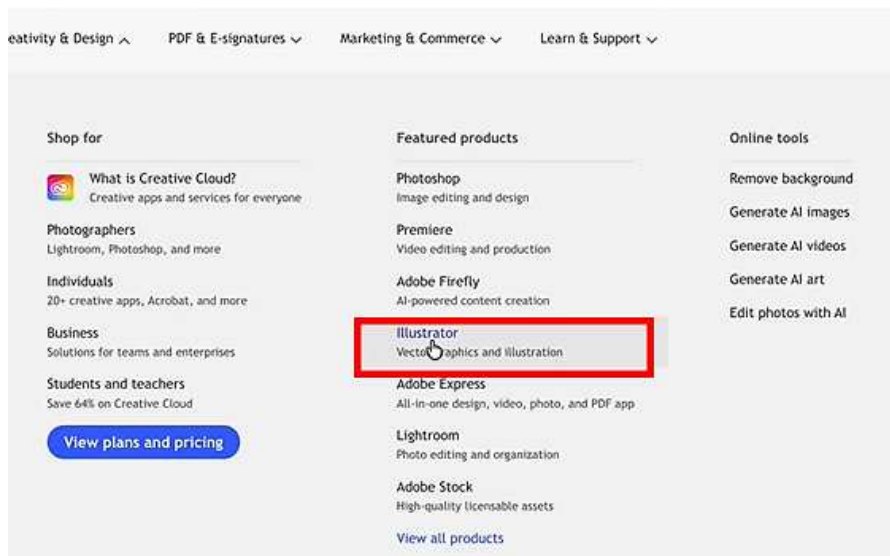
eativity & Design ^ PDF & E-signatures ∨ Marketing & Commerce ∨ Learn & Support ∨

Shop for

What is Creative Cloud?
Creative apps and services for everyone

Photographers
Lightroom, Photoshop, and more

Individuals
20+ creative apps, Acrobat, and more

Business
Solutions for teams and enterprises

Students and teachers
Save 64% on Creative Cloud

View plans and pricing

Featured products

Photoshop
Image editing and design

Premiere
Video editing and production

Adobe Firefly
AI-powered content creation

Illustrator
Vecto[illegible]aphics and illustration

Adobe Express
All-in-one design, video, photo, and PDF app

Lightroom
Photo editing and organization

Adobe Stock
High-quality licensable assets

View all products

Online tools

Remove background

Generate AI images

Generate AI videos

Generate AI art

Edit photos with AI